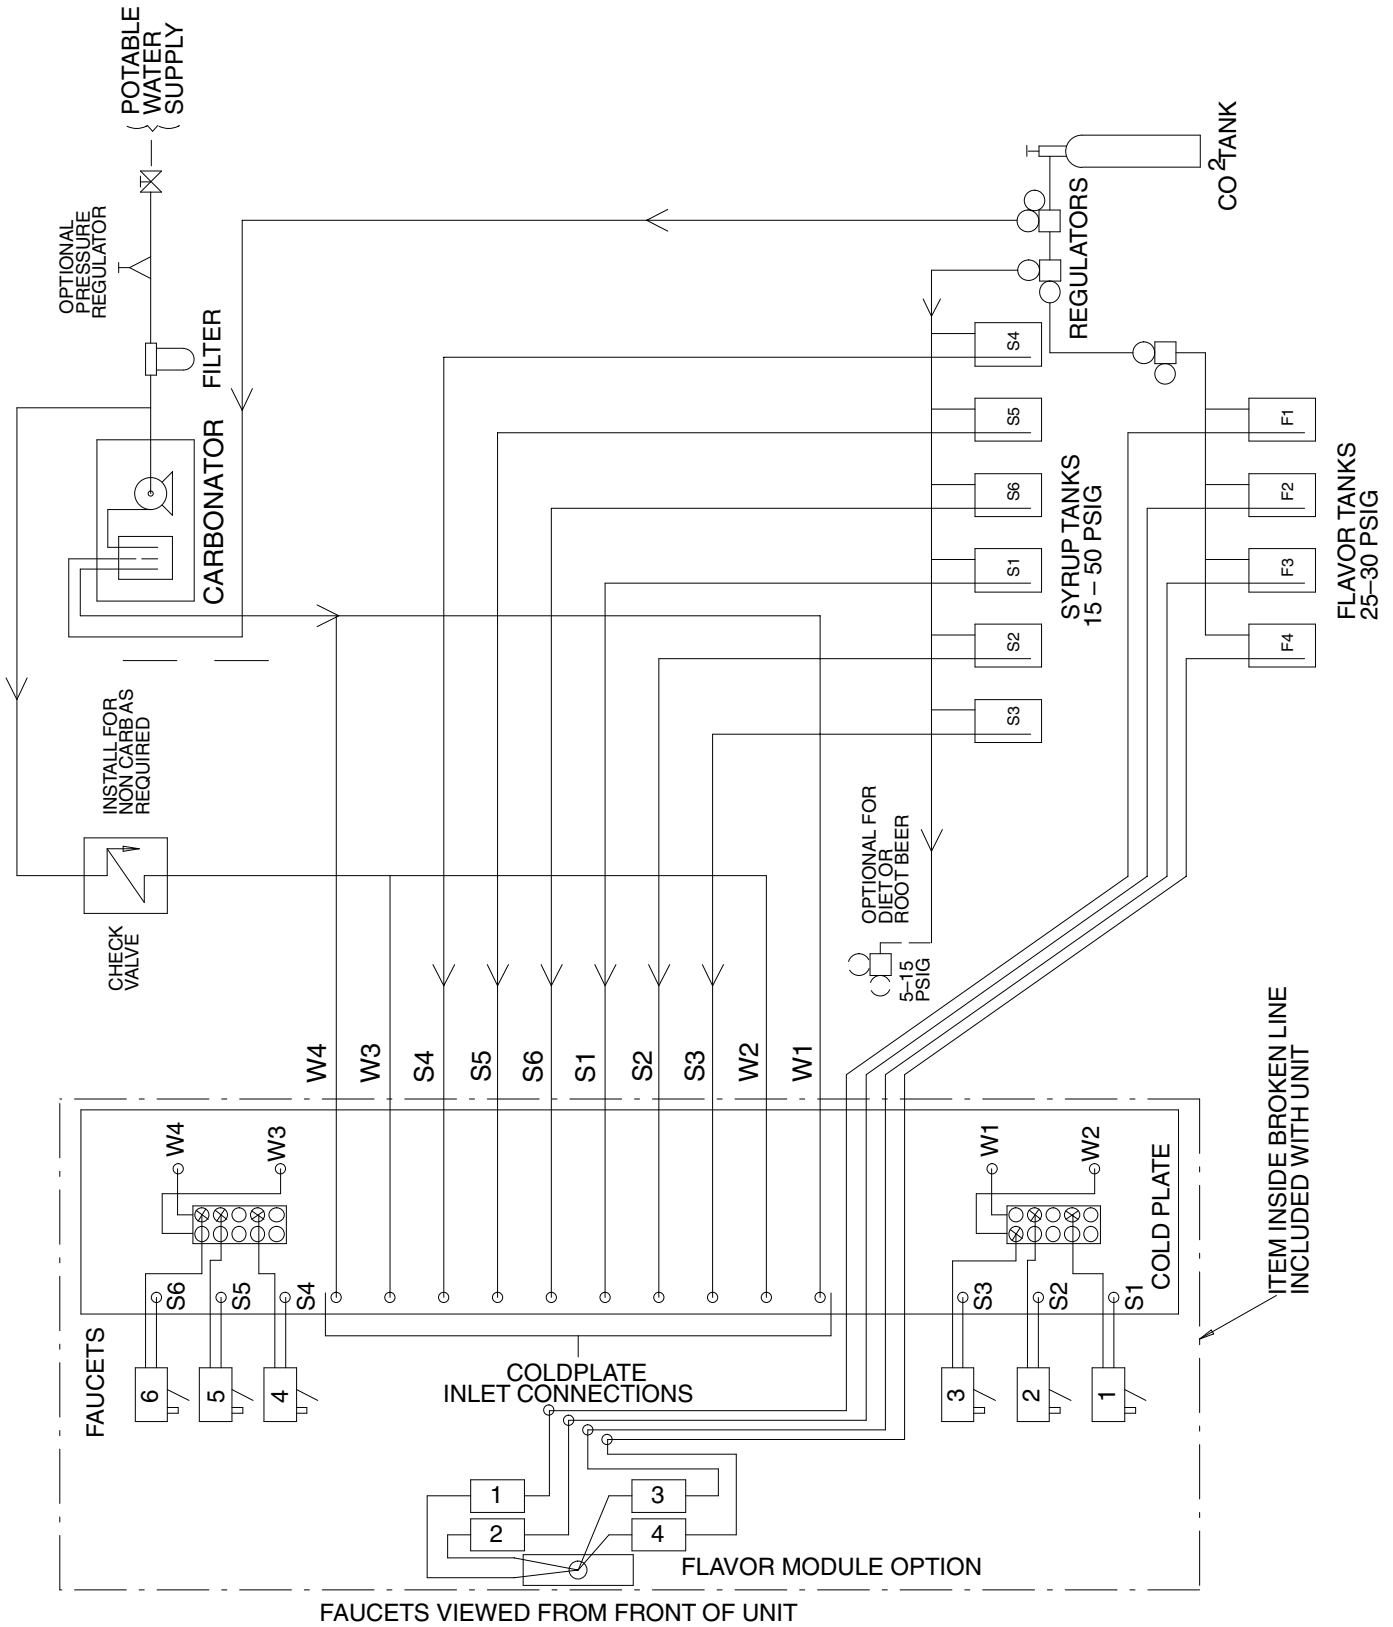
POTABLE WATER SUPPLY

OPTIONAL PRESSURE REGULATOR

FILTER

CARBONATOR

$CO_2$ TANK

REGULATORS

S4

S5

S6

S1

S2

S3

SYRUP TANKS 15 – 50 PSIG

F1

F2

F3

F4

FLAVOR TANKS 25–30 PSIG

INSTALL FOR NON CARB AS REQUIRED

CHECK VALVE

OPTIONAL FOR DIET OR ROOT BEER

5–15 PSIG

W4 W3 S4 S5 S6 S1 S2 S3 W2 W1

W4

W3

W1

W2

COLD PLATE

S6

S5

S4

S3

S2

S1

ITEM INSIDE BROKEN LINE INCLUDED WITH UNIT

FAUCETS

6

5

4

3

2

1

COLDPLATE INLET CONNECTIONS

1

2

3

4

FLAVOR MODULE OPTION

FAUCETS VIEWED FROM FRONT OF UNIT